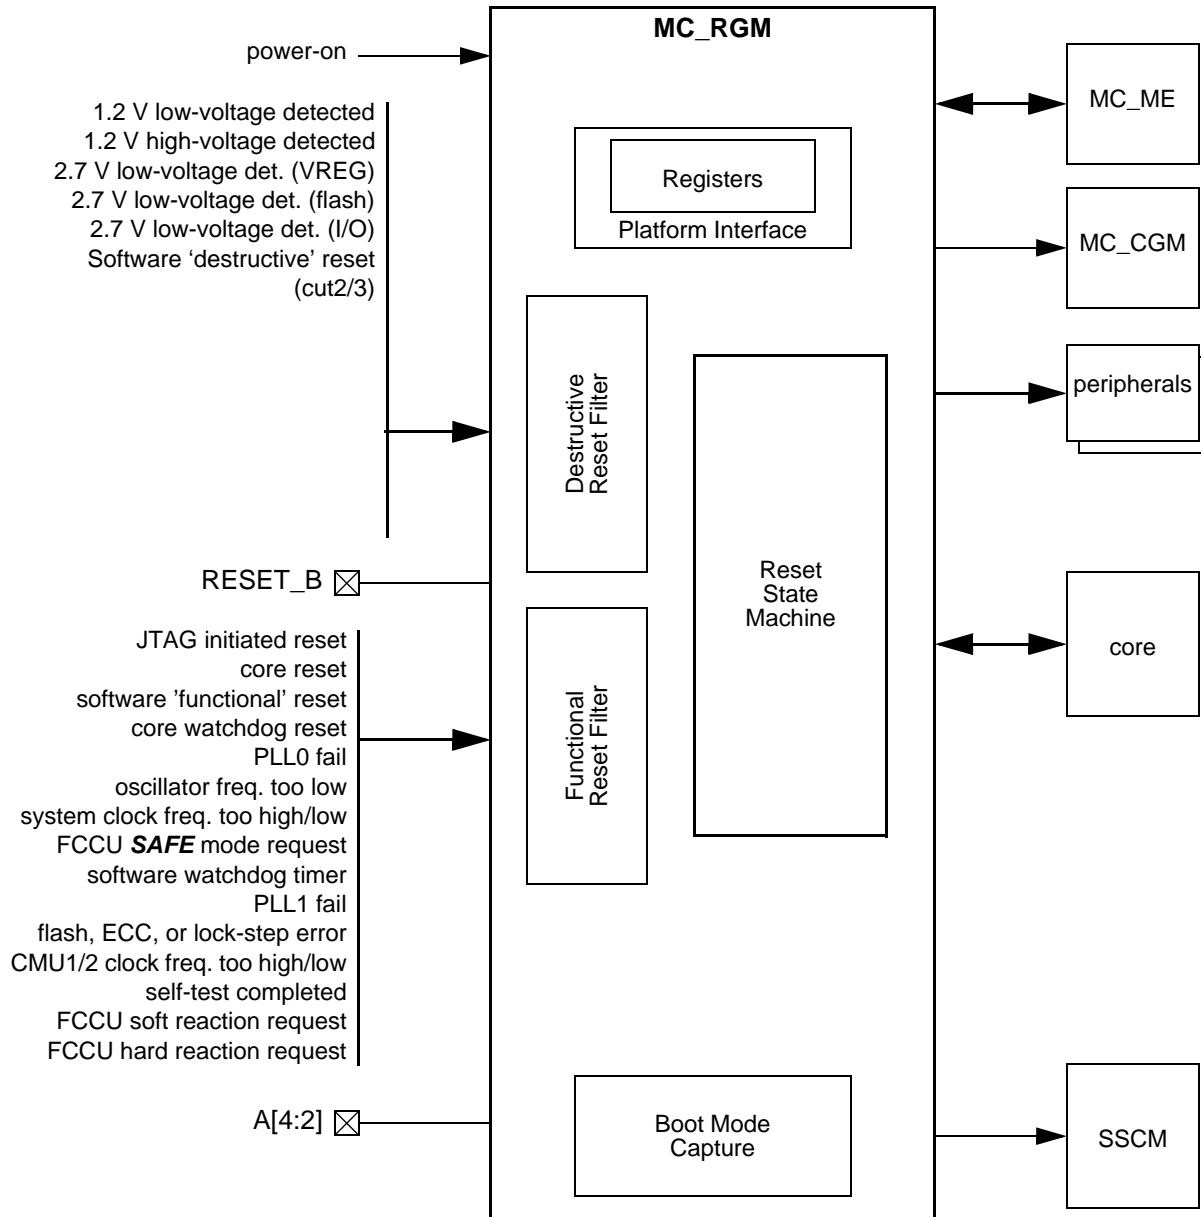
MC_RGM

power-on

1.2 V low-voltage detected
1.2 V high-voltage detected
2.7 V low-voltage det. (VREG)
2.7 V low-voltage det. (flash)
2.7 V low-voltage det. (I/O)
Software 'destructive' reset
(cut2/3)

Registers
Platform Interface

Destructive Reset Filter

Reset State Machine

MC_ME

MC_CGM

peripherals

RESET_B

JTAG initiated reset
core reset
software 'functional' reset
core watchdog reset
PLL0 fail
oscillator freq. too low
system clock freq. too high/low
FCCU ***SAFE*** mode request
software watchdog timer
PLL1 fail
flash, ECC, or lock-step error
CMU1/2 clock freq. too high/low
self-test completed
FCCU soft reaction request
FCCU hard reaction request

Functional Reset Filter

core

A[4:2]

Boot Mode Capture

SSCM